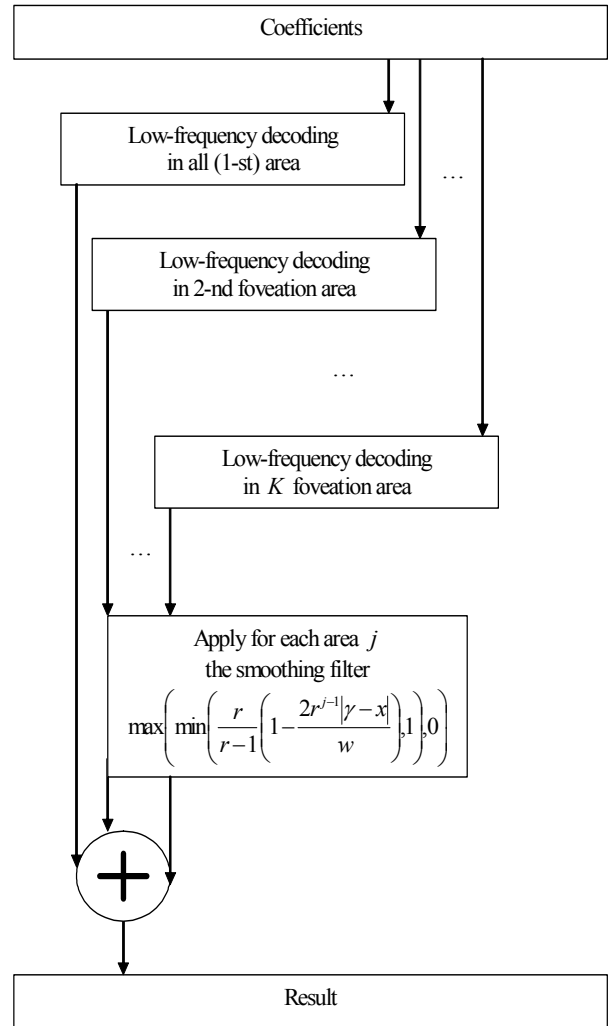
Coefficients

Low-frequency decoding in all (1-st) area

…

Low-frequency decoding in 2-nd foveation area

…

Low-frequency decoding in $K$ foveation area

…

Apply for each area $j$ the smoothing filter $\max\left(\min\left(\frac{r}{r-1}\left(1-\frac{2r^{j-1}|\gamma-x|}{w}\right),1\right),0\right)$

+

Result